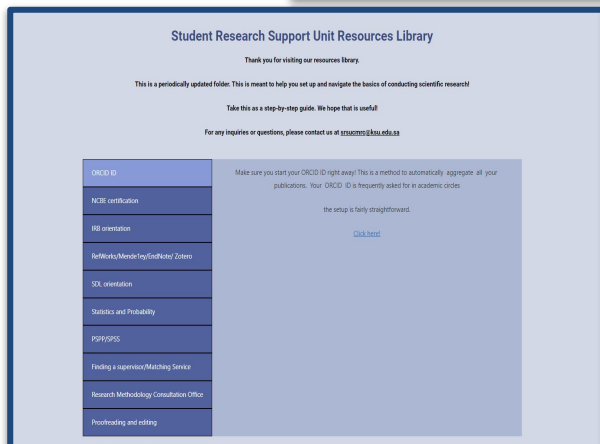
Student Research Support Unit Resources Library

Thank you for visiting our resources library.

This is a periodically updated folder. This is meant to help you set up and navigate the basics of conducting scientific research!

Take this as a step-by-step guide. We hope that is useful!

For any inquiries or questions, please contact us at srsucmrc@ksu.edu.sa

ORCID ID

NCBE certification

IRB orientation

RefWorks/Mendeley/EndNote/ Zotero

SDL orientation

Statistics and Probability

PSPP/SPSS

Finding a supervisor/Matching Service

Research Methodology Consultation Office

Proofreading and editing

Make sure you start your ORCID ID right away! This is a method to automatically aggregate all your publications. Your ORCID ID is frequently asked for in academic circles

the setup is fairly straightforward.

Click here!